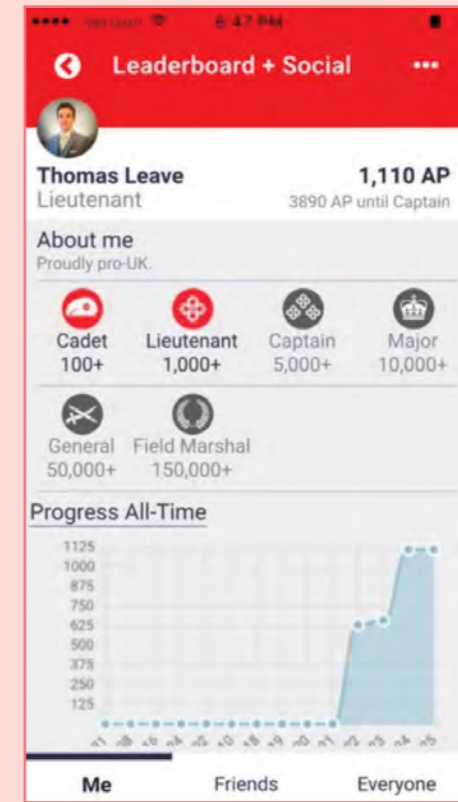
•••• verizon 6:47 PM

Leaderboard + Social •••

Thomas Leave
Lieutenant

1,110 AP
3890 AP until Captain

About me
Proudly pro-UK.

Cadet
100+

Lieutenant
1,000+

Captain
5,000+

Major
10,000+

General
50,000+

Field Marshal
150,000+

Progress All-Time

1125
1000
875
750
625
500
375
250
125

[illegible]

Me Friends Everyone